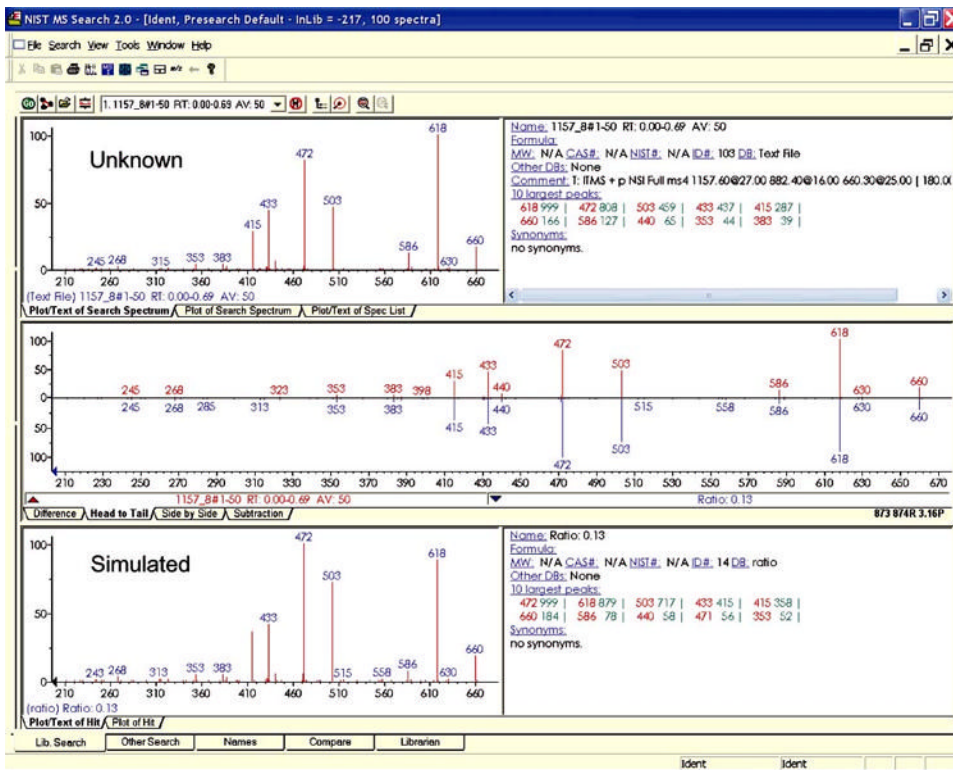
NIST MS Search 2.0 - [Ident, Presearch Default - InLib = -217, 100 spectra]

File Search View Tools Window Help

1. 1157_8#1-50 RT: 0.00-0.69 AV: 50

Unknown

100- 50- 0

245 268 315 353 383 415 433 472 503 586 618 630 660

210 260 310 360 410 460 510 560 610 660

(Text File) 1157_8#1-50 RT: 0.00-0.69 AV: 50

Plot/Text of Search Spectrum | Plot of Search Spectrum | Plot/Text of Spec List

Name: 1157_8#1-50 RT: 0.00-0.69 AV: 50
Formula:
MW: N/A CAS#: N/A NIST#: N/A ID#: 103 DB: Text File
Other DBs: None
Comment: 1: ITMS + p NSI Full ms4 1157.60@27.00 882.40@16.00 660.30@25.00 | 180.0
10 largest peaks:
618 999 | 472 808 | 503 459 | 433 437 | 415 287 |
660 166 | 586 127 | 440 65 | 353 44 | 383 39 |
Synonyms:
no synonyms.

100- 50- 0 50- 100-

245 268 323 353 383 398 415 433 440 472 503 586 618 630 660

245 268 285 313 353 383 415 433 440 472 503 515 558 586 618 630 660

210 230 250 270 290 310 330 350 370 390 410 430 450 470 490 510 530 550 570 590 610 630 650 670

1157_8#1-50 RT: 0.00-0.69 AV: 50 Ratio: 0.13

Difference | Head to Tail | Side by Side | Subtraction 873 874R 3.16P

Simulated

100- 50- 0

243 268 313 353 383 433 472 503 515 558 586 618 630 660

210 260 310 360 410 460 510 560 610 660

(ratio) Ratio: 0.13

Plot/Text of Hit | Plot of Hit

Name: Ratio: 0.13
Formula:
MW: N/A CAS#: N/A NIST#: N/A ID#: 14 DB: ratio
Other DBs: None
10 largest peaks:
472 999 | 618 879 | 503 717 | 433 415 | 415 358 |
660 184 | 586 78 | 440 58 | 471 56 | 353 52 |
Synonyms:
no synonyms.

Lib. Search | Other Search | Names | Compare | Librarian

Ident Ident